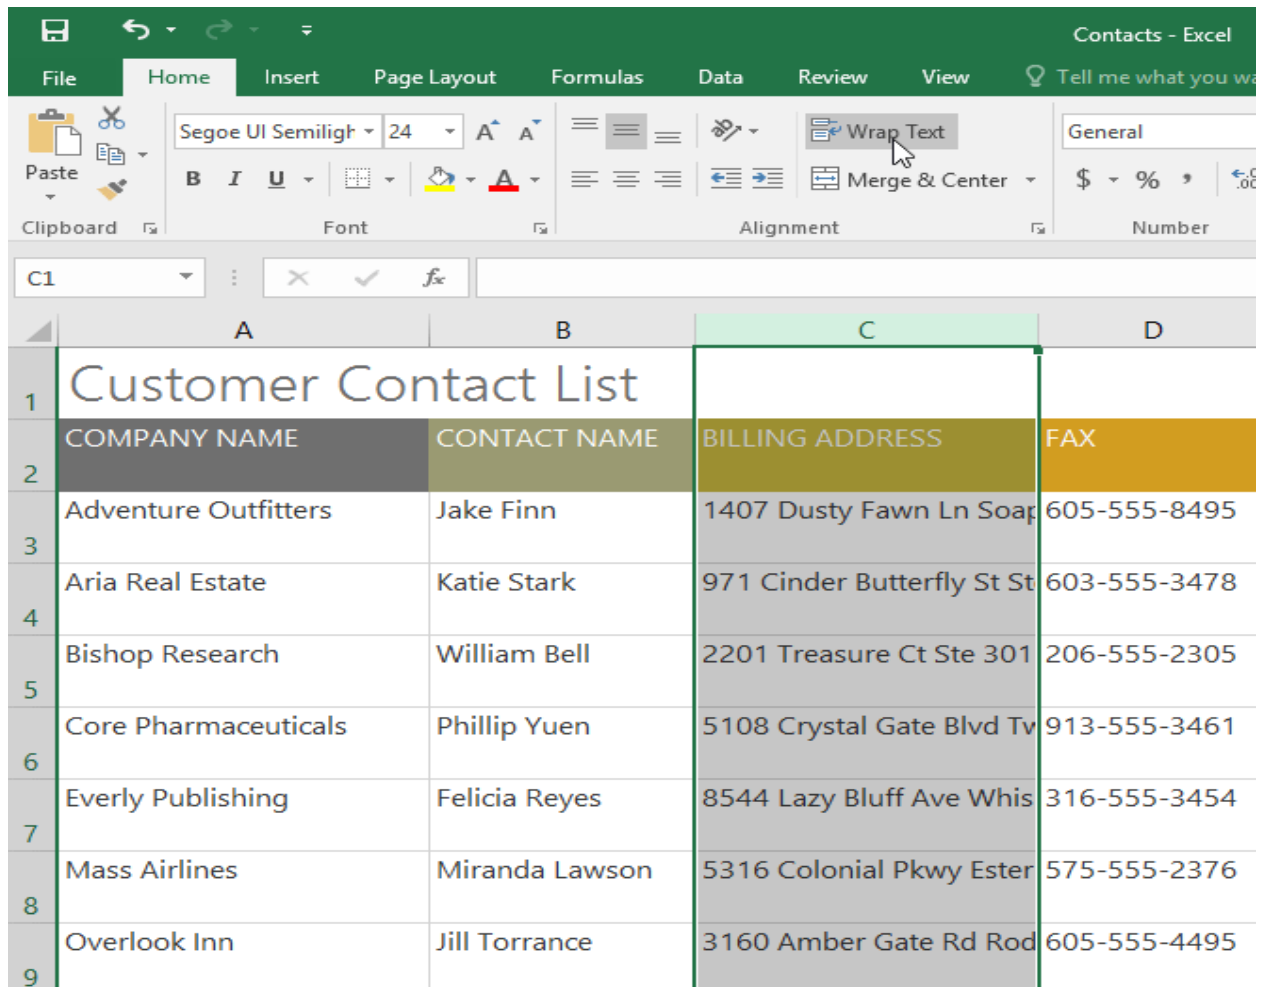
Contacts - Excel

File Home Insert Page Layout Formulas Data Review View Tell me what you wa

Paste

Segoe UI Semiligh 24 A A

B I U

Wrap Text

Merge & Center

General

$ % ,

Clipboard Font Alignment Number

C1

$f_x$

| | A | B | C | D |
|---|---|---|---|---|
| 1 | Customer Contact List | | | |
| 2 | COMPANY NAME | CONTACT NAME | BILLING ADDRESS | FAX |
| 3 | Adventure Outfitters | Jake Finn | 1407 Dusty Fawn Ln Soap | 605-555-8495 |
| 4 | Aria Real Estate | Katie Stark | 971 Cinder Butterfly St St | 603-555-3478 |
| 5 | Bishop Research | William Bell | 2201 Treasure Ct Ste 301 | 206-555-2305 |
| 6 | Core Pharmaceuticals | Phillip Yuen | 5108 Crystal Gate Blvd Tv | 913-555-3461 |
| 7 | Everly Publishing | Felicia Reyes | 8544 Lazy Bluff Ave Whis | 316-555-3454 |
| 8 | Mass Airlines | Miranda Lawson | 5316 Colonial Pkwy Ester | 575-555-2376 |
| 9 | Overlook Inn | Jill Torrance | 3160 Amber Gate Rd Rod | 605-555-4495 |